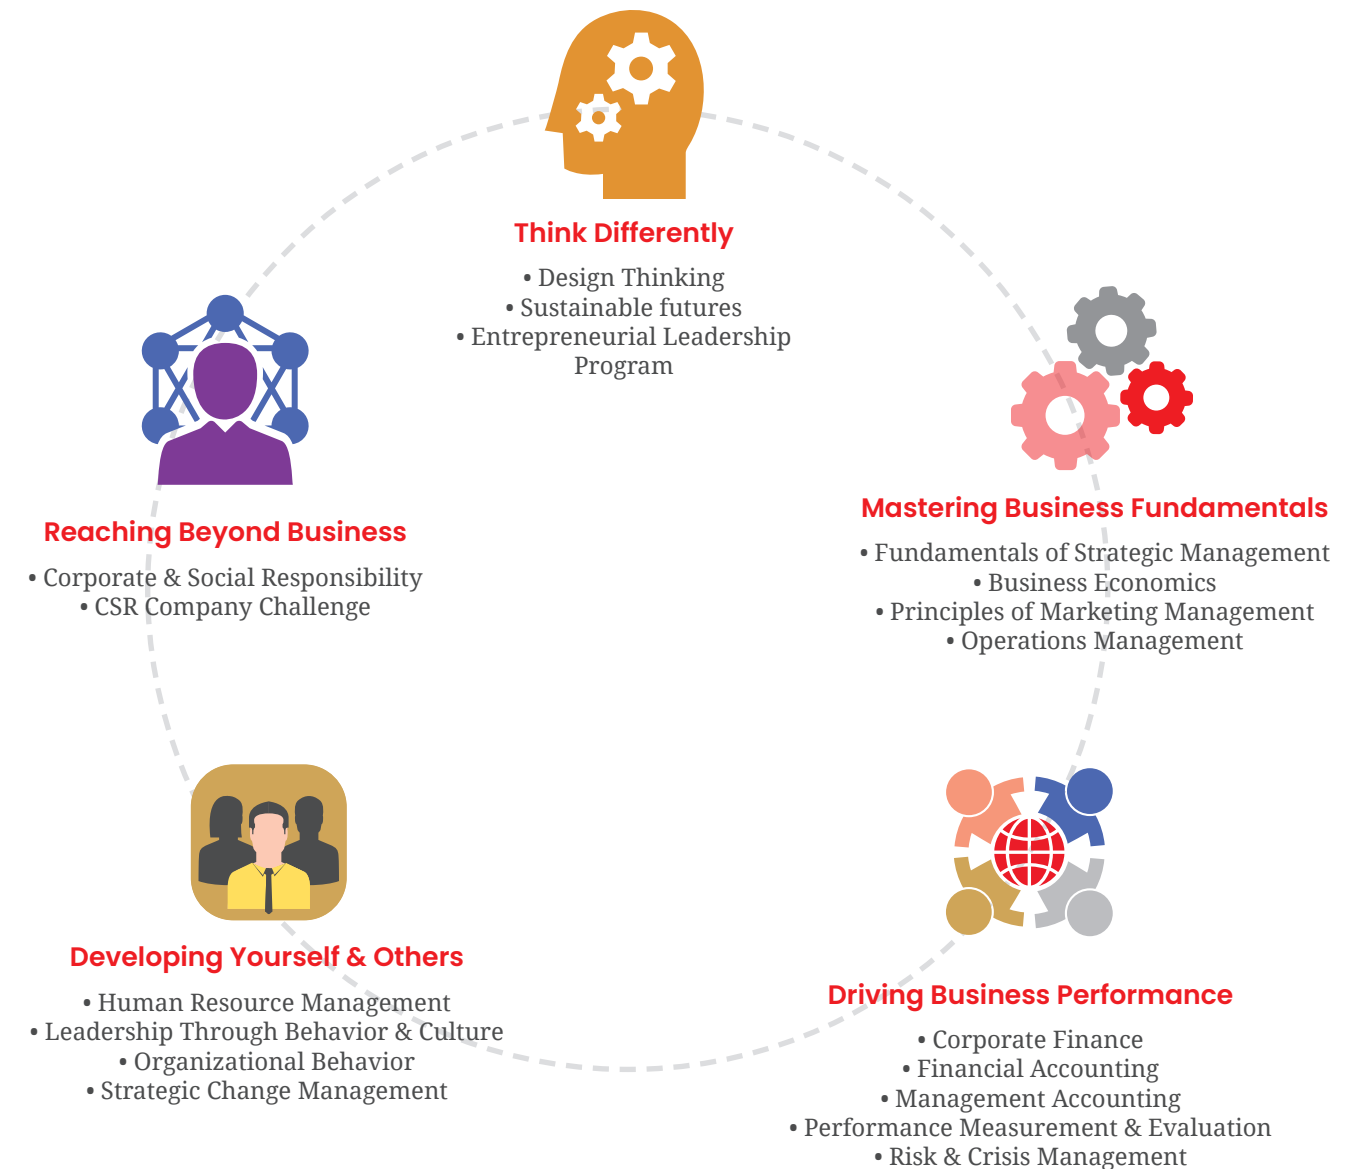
Think Differently

• Design Thinking
• Sustainable futures
• Entrepreneurial Leadership Program

Mastering Business Fundamentals

• Fundamentals of Strategic Management
• Business Economics
• Principles of Marketing Management
• Operations Management

Driving Business Performance

• Corporate Finance
• Financial Accounting
• Management Accounting
• Performance Measurement & Evaluation
• Risk & Crisis Management

Developing Yourself & Others

• Human Resource Management
• Leadership Through Behavior & Culture
• Organizational Behavior
• Strategic Change Management

Reaching Beyond Business

• Corporate & Social Responsibility
• CSR Company Challenge